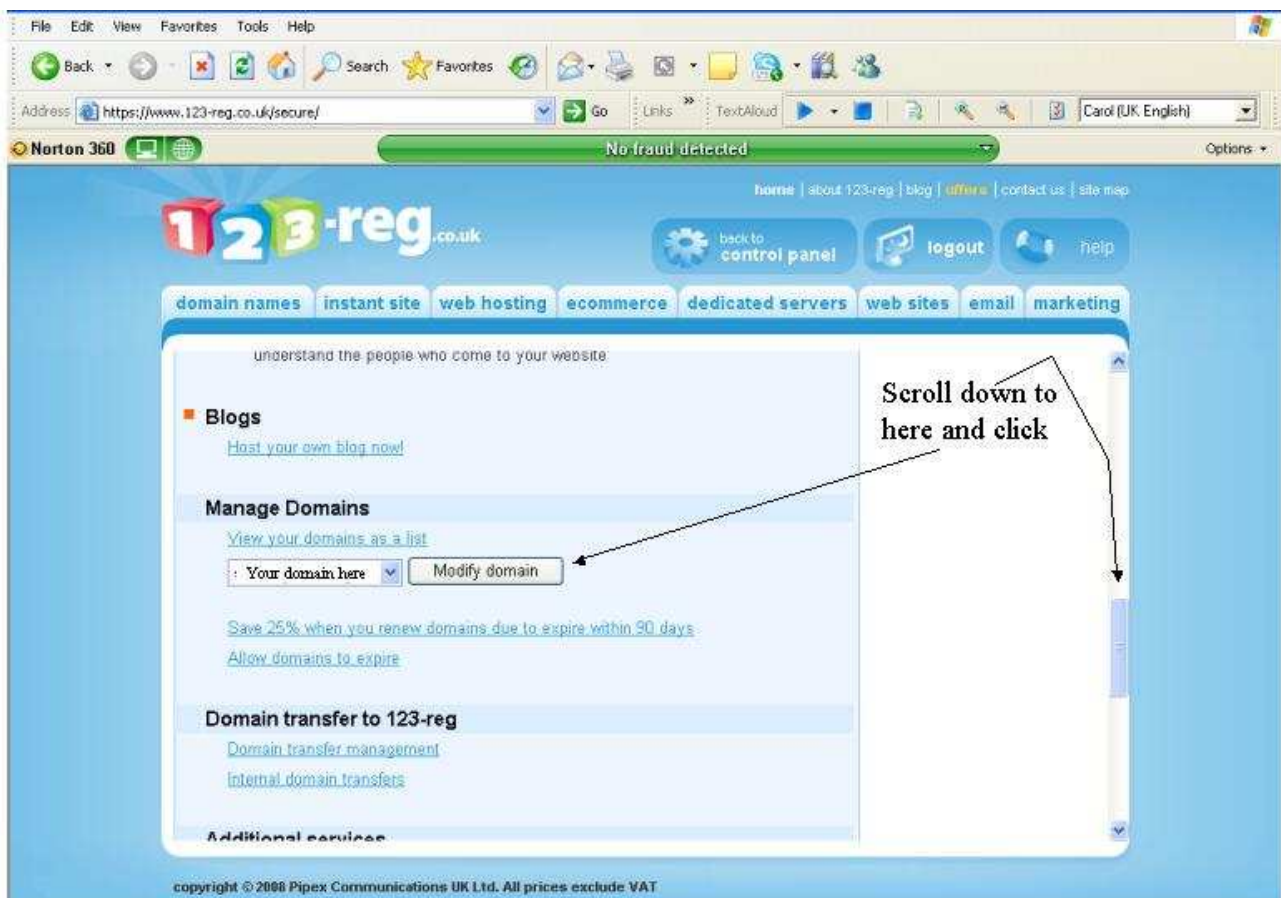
File Edit View Favorites Tools Help

Back Search Favorites

Address https://www.123-reg.co.uk/secure/ Go Links TextAloud Carol (UK English)

Norton 360 No fraud detected Options

home | about 123-reg | blog | offers | contact us | site map

123-reg.co.uk

back to control panel logout help

domain names instant site web hosting ecommerce dedicated servers web sites email marketing

understand the people who come to your website

Blogs

Host your own blog now!

Manage Domains

View your domains as a list

Your domain here Modify domain

Save 25% when you renew domains due to expire within 90 days

Allow domains to expire

Domain transfer to 123-reg

Domain transfer management

Internal domain transfers

Additional services

Scroll down to here and click

copyright © 2008 Pipex Communications UK Ltd. All prices exclude VAT